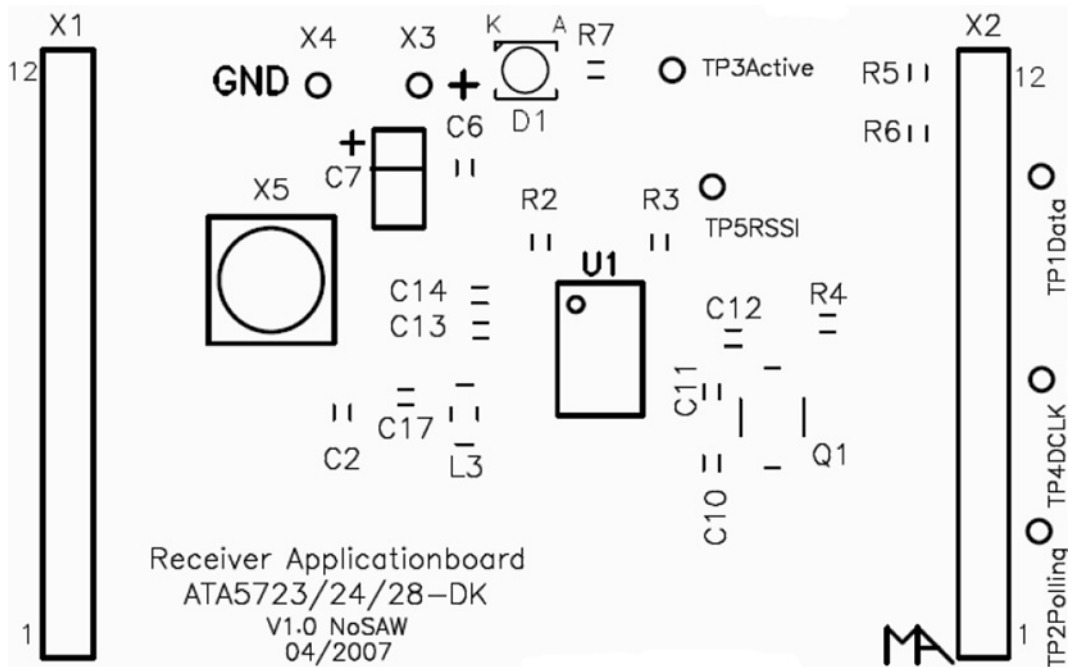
X1
12
1
X4
GND
X3
+
K
A
R7
D1
TP3Active
X2
R5
12
R6
+
C7
C6
X5
R2
R3
TP5RSSI
TP1Data
U1
C14
C13
C12
R4
C11
C17
C2
L3
Q1
TP4DCLK
C10
Receiver Applicationboard
ATA5723/24/28-DK
V1.0 NoSAW
04/2007
TP2Polling
MA
1